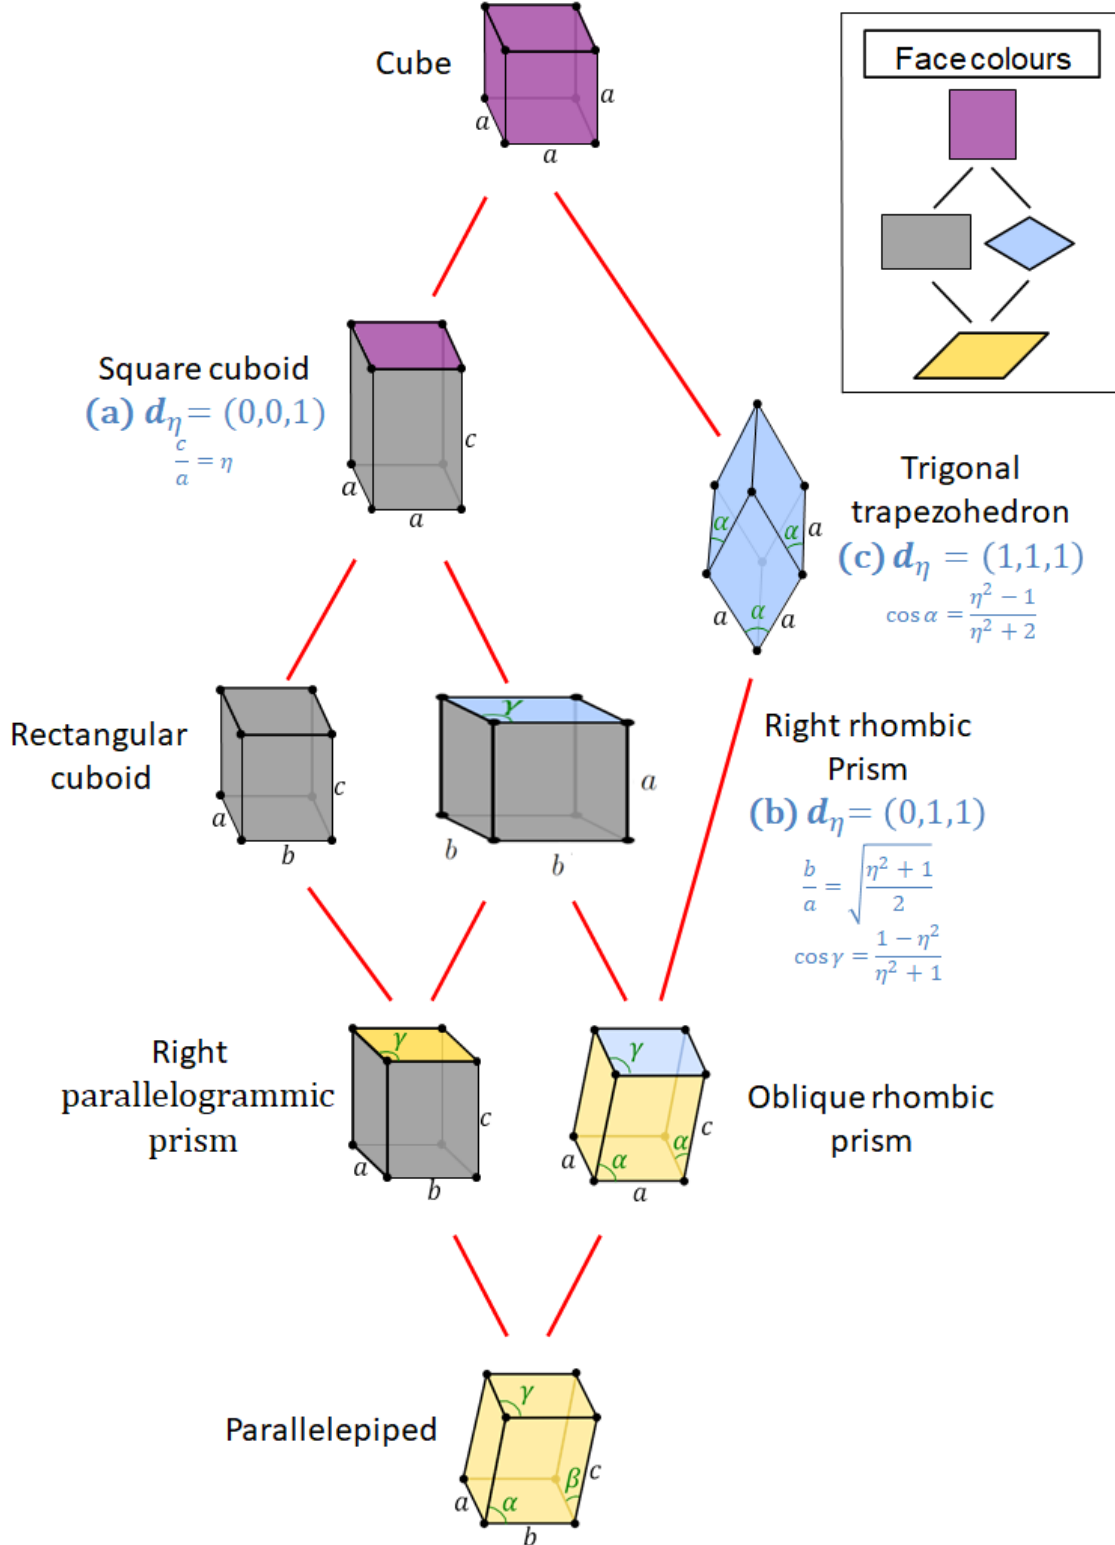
Cube

$a$ $a$ $a$

Face colours

Square cuboid
(a) $\boldsymbol{d}_\eta = (0,0,1)$
$\frac{c}{a} = \eta$

$c$ $a$ $a$

Trigonal trapezohedron
(c) $\boldsymbol{d}_\eta = (1,1,1)$
$\cos\alpha = \frac{\eta^2 - 1}{\eta^2 + 2}$

$\alpha$ $\alpha$ $a$ $a$ $\alpha$ $a$

Rectangular cuboid

$c$ $a$ $b$

$\gamma$ $a$ $b$ $b$

Right rhombic Prism
(b) $\boldsymbol{d}_\eta = (0,1,1)$
$\frac{b}{a} = \sqrt{\frac{\eta^2 + 1}{2}}$
$\cos\gamma = \frac{1 - \eta^2}{\eta^2 + 1}$

Right parallelogrammic prism

$\gamma$ $c$ $a$ $b$

$\gamma$ $\alpha$ $c$ $a$ $\alpha$ $a$

Oblique rhombic prism

Parallelepiped

$\gamma$ $\beta$ $c$ $a$ $\alpha$ $b$